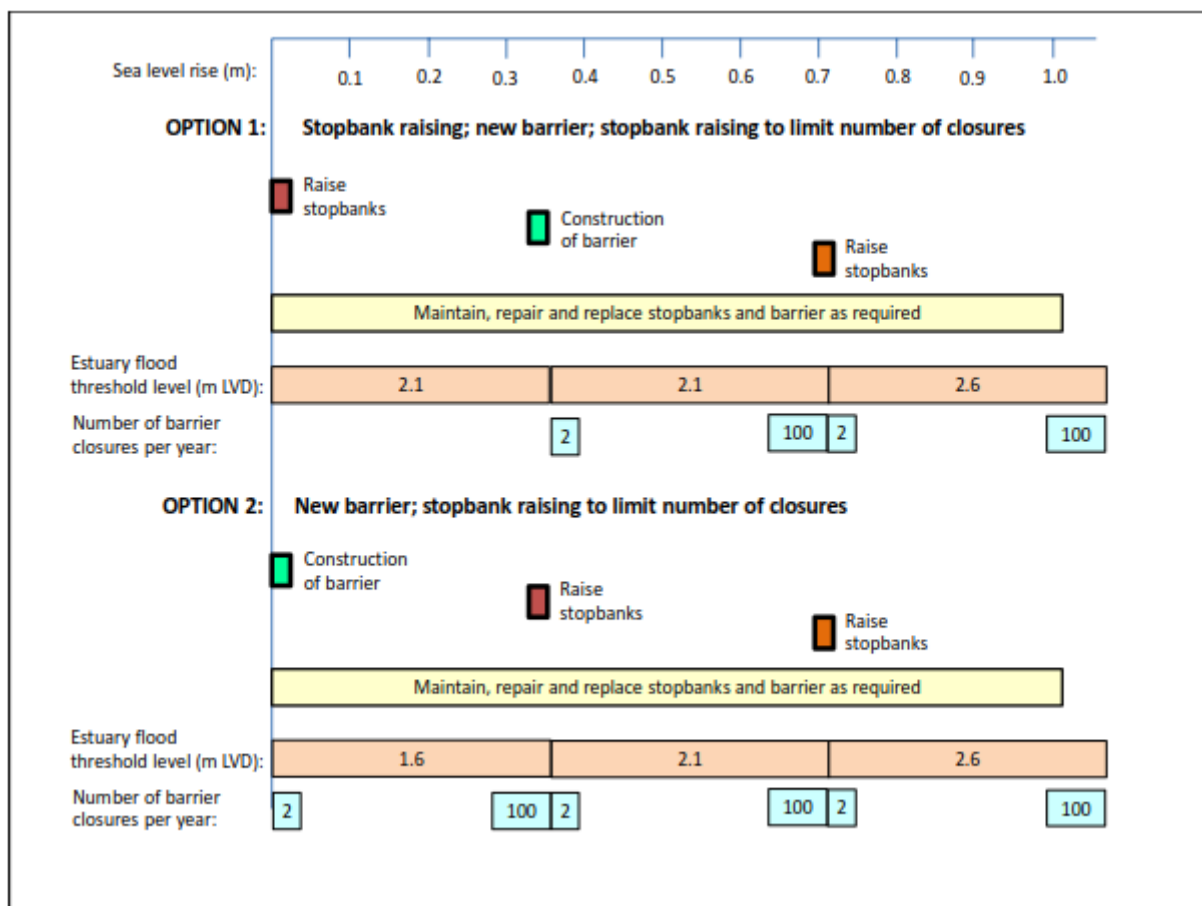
Sea level rise (m): 0.1 0.2 0.3 0.4 0.5 0.6 0.7 0.8 0.9 1.0

OPTION 1: Stopbank raising; new barrier; stopbank raising to limit number of closures

Raise stopbanks

Construction of barrier

Raise stopbanks

Maintain, repair and replace stopbanks and barrier as required

Estuary flood threshold level (m LVD): 2.1 2.1 2.6

Number of barrier closures per year: 2 100 2 100

OPTION 2: New barrier; stopbank raising to limit number of closures

Construction of barrier

Raise stopbanks

Raise stopbanks

Maintain, repair and replace stopbanks and barrier as required

Estuary flood threshold level (m LVD): 1.6 2.1 2.6

Number of barrier closures per year: 2 100 2 100 2 100